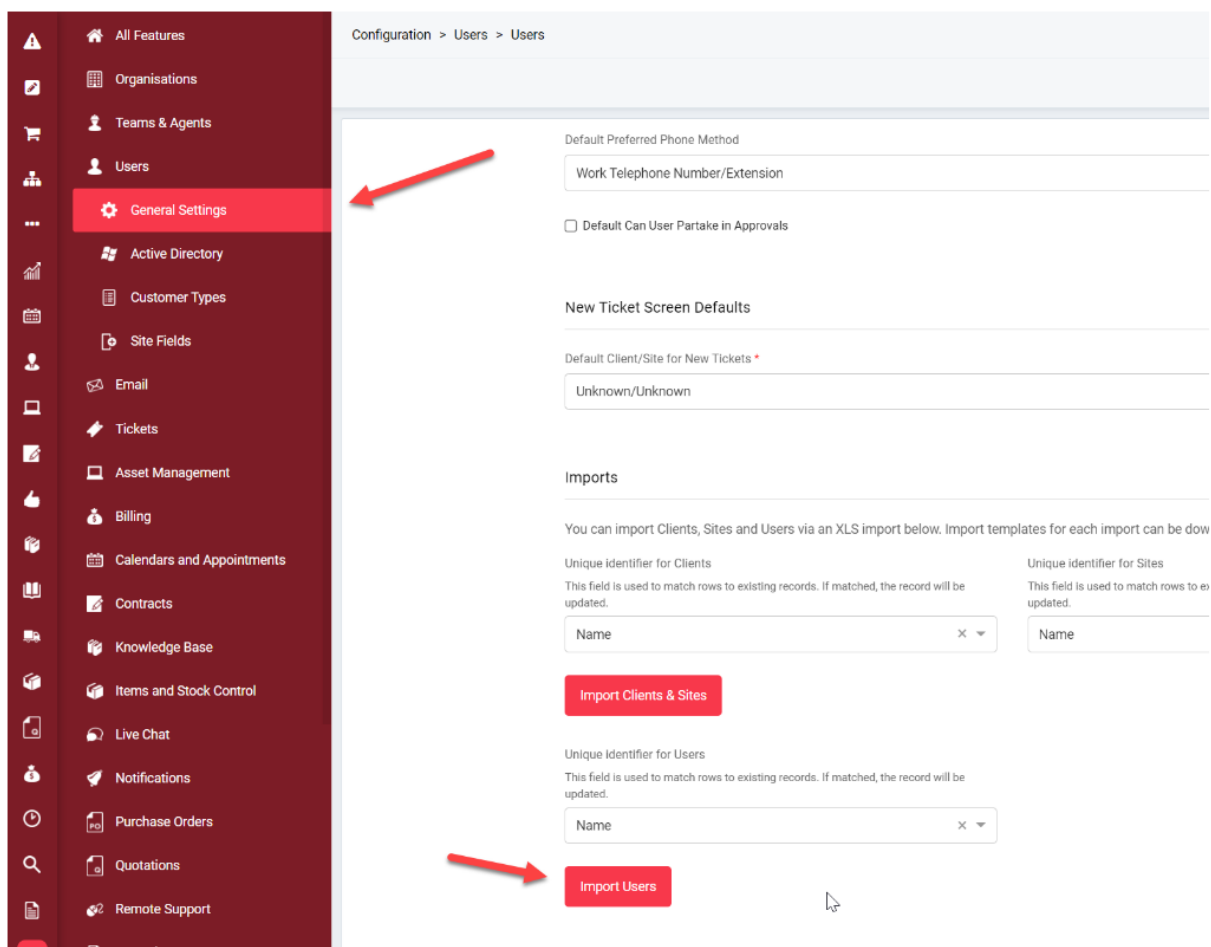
All Features
Organisations
Teams & Agents
Users
General Settings
Active Directory
Customer Types
Site Fields
Email
Tickets
Asset Management
Billing
Calendars and Appointments
Contracts
Knowledge Base
Items and Stock Control
Live Chat
Notifications
Purchase Orders
Quotations
Remote Support

Configuration > Users > Users

Default Preferred Phone Method
Work Telephone Number/Extension

Default Can User Partake in Approvals

New Ticket Screen Defaults

Default Client/Site for New Tickets *
Unknown/Unknown

Imports

You can import Clients, Sites and Users via an XLS import below. Import templates for each import can be dow

Unique identifier for Clients
This field is used to match rows to existing records. If matched, the record will be updated.
Name

Unique identifier for Sites
This field is used to match rows to e
updated.
Name

Import Clients & Sites

Unique identifier for Users
This field is used to match rows to existing records. If matched, the record will be updated.
Name

Import Users